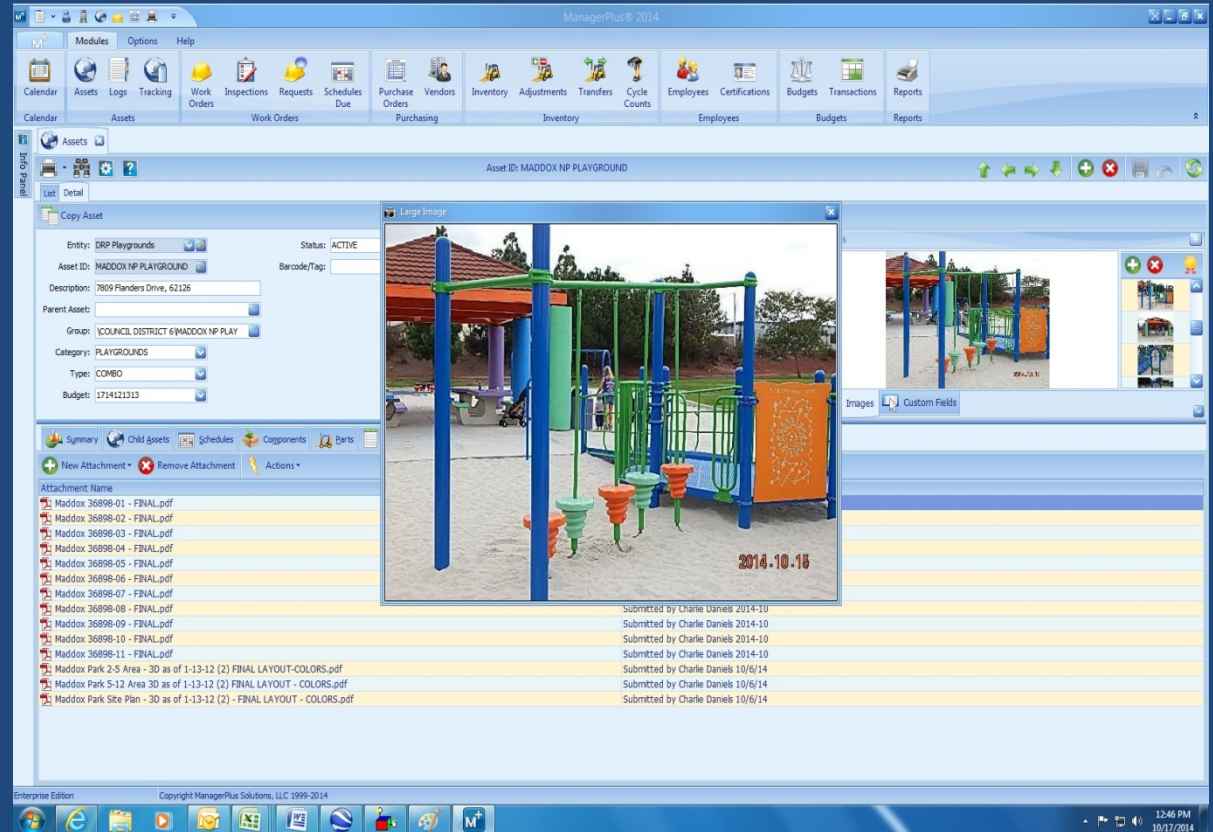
ManagerPlus® 2014

Modules Options Help

Calendar Assets Logs Tracking Work Orders Inspections Requests Schedules Due Purchase Orders Vendors Inventory Adjustments Transfers Cycle Counts Employees Certifications Budgets Transactions Reports

Calendar Assets Work Orders Purchasing Inventory Employees Budgets Reports

Info Panel

Assets

Asset ID: MADDOX NP PLAYGROUND

List Detail

Copy Asset

Entity: DRP Playgrounds
Status: ACTIVE
Asset ID: MADDOX NP PLAYGROUND
Barcode/Tag:
Description: 7809 Flanders Drive, 62126
Parent Asset:
Group: \COUNCIL DISTRICT 6\MADDOX NP PLAY
Category: PLAYGROUNDS
Type: COMBO
Budget: 1714121313

Large Image

2014.10.15

Images Custom Fields

Summary Child Assets Schedules Components Parts

New Attachment Remove Attachment Actions

| Attachment Name | |
|---|---|
| Maddox 36898-01 - FINAL.pdf | |
| Maddox 36898-02 - FINAL.pdf | |
| Maddox 36898-03 - FINAL.pdf | |
| Maddox 36898-04 - FINAL.pdf | |
| Maddox 36898-05 - FINAL.pdf | |
| Maddox 36898-06 - FINAL.pdf | |
| Maddox 36898-07 - FINAL.pdf | |
| Maddox 36898-08 - FINAL.pdf | Submitted by Charlie Daniels 2014-10 |
| Maddox 36898-09 - FINAL.pdf | Submitted by Charlie Daniels 2014-10 |
| Maddox 36898-10 - FINAL.pdf | Submitted by Charlie Daniels 2014-10 |
| Maddox 36898-11 - FINAL.pdf | Submitted by Charlie Daniels 2014-10 |
| Maddox Park 2-5 Area - 3D as of 1-13-12 (2) FINAL LAYOUT-COLORS.pdf | Submitted by Charlie Daniels 10/6/14 |
| Maddox Park 5-12 Area 3D as of 1-13-12 (2) FINAL LAYOUT - COLORS.pdf | Submitted by Charlie Daniels 10/6/14 |
| Maddox Park Site Plan - 3D as of 1-13-12 (2) - FINAL LAYOUT - COLORS.pdf | Submitted by Charlie Daniels 10/6/14 |

Enterprise Edition Copyright ManagerPlus Solutions, LLC 1999-2014

12:46 PM 10/17/2014